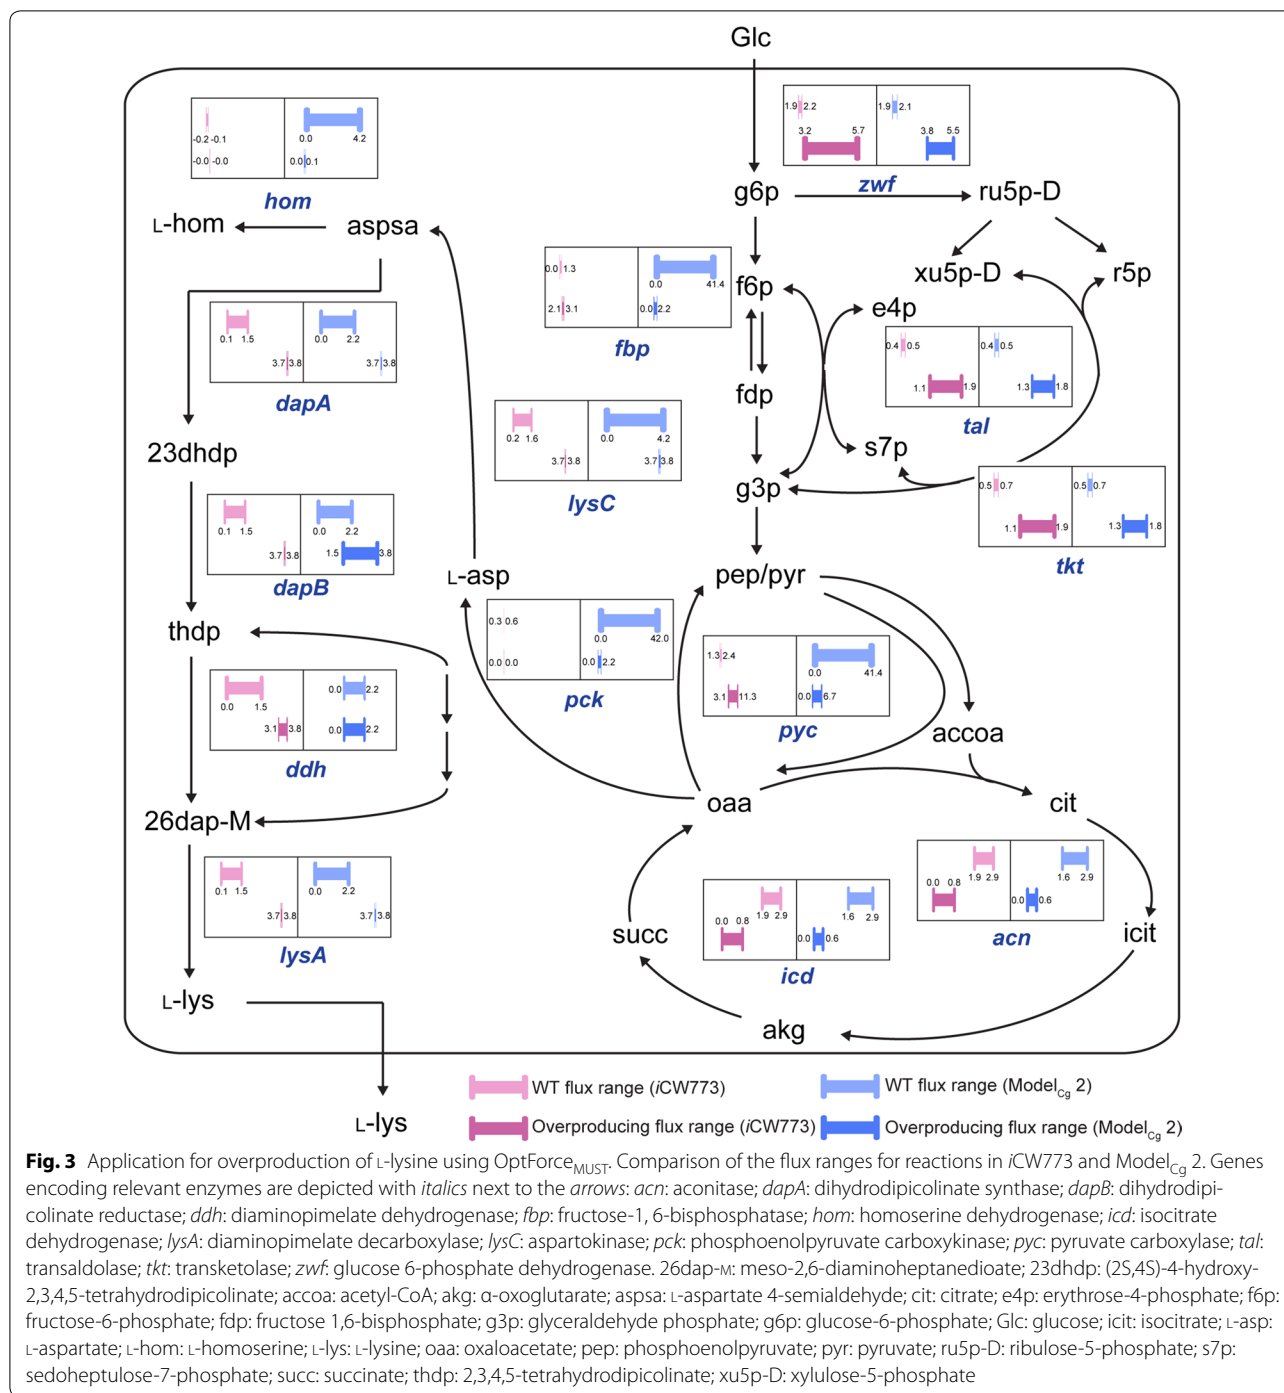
Glc

1.9 2.2
3.2 5.7
1.9 2.1
3.8 5.5
zwf

g6p
ru5p-D
xu5p-D
r5p

-0.2 -0.1
-0.0 -0.0
0.0 4.2
0.0 0.1
hom

L-hom
aspsa

0.1 1.5
3.7 3.8
0.0 2.2
3.7 3.8
dapA

23dhdp

0.1 1.5
3.7 3.8
0.0 2.2
1.5 3.8
dapB

thdp

0.0 1.5
3.1 3.8
0.0 2.2
0.0 2.2
ddh

26dap-M

0.1 1.5
3.7 3.8
0.0 2.2
3.7 3.8
lysA

L-lys

L-lys

0.0 1.3
2.1 3.1
0.0 41.4
0.0 2.2
fbp

f6p
fdp
e4p
s7p
g3p

0.4 0.5
1.1 1.9
0.4 0.5
1.3 1.8
tal

0.2 1.6
3.7 3.8
0.0 4.2
3.7 3.8
lysC

0.5 0.7
1.1 1.9
0.5 0.7
1.3 1.8
tkt

L-asp
pep/pyr

0.3 0.6
0.0 0.0
0.0 42.0
0.0 2.2
pck

1.3 2.4
3.1 11.3
0.0 41.4
0.0 6.7
pyc

accoa
oaa
cit

0.0 0.8
1.9 2.9
1.6 2.9
0.0 0.6
acn

icit
succ

0.0 0.8
1.9 2.9
1.6 2.9
0.0 0.6
icd

akg

WT flux range (iCW773)
Overproducing flux range (iCW773)
WT flux range (Model$_{Cg}$ 2)
Overproducing flux range (Model$_{Cg}$ 2)

Fig. 3 Application for overproduction of L-lysine using OptForce$_{MUST}$. Comparison of the flux ranges for reactions in iCW773 and Model$_{Cg}$ 2. Genes encoding relevant enzymes are depicted with italics next to the arrows: acn: aconitase; dapA: dihydrodipicolinate synthase; dapB: dihydrodipicolinate reductase; ddh: diaminopimelate dehydrogenase; fbp: fructose-1, 6-bisphosphatase; hom: homoserine dehydrogenase; icd: isocitrate dehydrogenase; lysA: diaminopimelate decarboxylase; lysC: aspartokinase; pck: phosphoenolpyruvate carboxykinase; pyc: pyruvate carboxylase; tal: transaldolase; tkt: transketolase; zwf: glucose 6-phosphate dehydrogenase. 26dap-M: meso-2,6-diaminoheptanedioate; 23dhdp: (2S,4S)-4-hydroxy-2,3,4,5-tetrahydrodipicolinate; accoa: acetyl-CoA; akg: α-oxoglutarate; aspsa: L-aspartate 4-semialdehyde; cit: citrate; e4p: erythrose-4-phosphate; f6p: fructose-6-phosphate; fdp: fructose 1,6-bisphosphate; g3p: glyceraldehyde phosphate; g6p: glucose-6-phosphate; Glc: glucose; icit: isocitrate; L-asp: L-aspartate; L-hom: L-homoserine; L-lys: L-lysine; oaa: oxaloacetate; pep: phosphoenolpyruvate; pyr: pyruvate; ru5p-D: ribulose-5-phosphate; s7p: sedoheptulose-7-phosphate; succ: succinate; thdp: 2,3,4,5-tetrahydrodipicolinate; xu5p-D: xylulose-5-phosphate